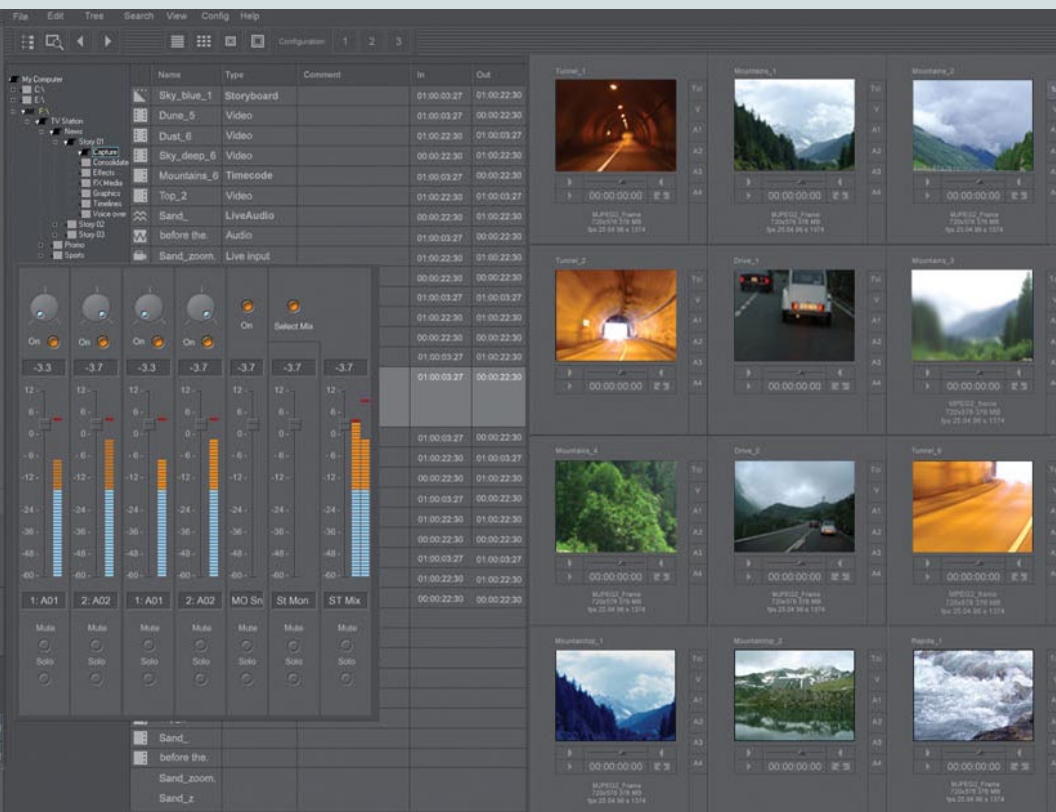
File Edit Tree Search View Config Help

Configuration 1 2 3

My Computer
C:\
E:\
TV Station
News
Story 01
Capture
Consolidate
Effects
FX Media
Graphics
Timelines
Voice over
Story 02
Story 03
Promo
Sports

| Name | Type | Comment | In | Out |
|---|---|---|---|---|
| Sky_blue_1 | Storyboard | | 01:00:03:27 | 01:00:22:30 |
| Dune_5 | Video | | 01:00:03:27 | 00:00:22:30 |
| Dust_6 | Video | | 01:00:22:30 | 01:00:03:27 |
| Sky_deep_6 | Video | | 00:00:22:30 | 01:00:22:30 |
| Mountains_6 | Timecode | | 01:00:03:27 | 00:00:22:30 |
| Top_2 | Video | | 01:00:22:30 | 01:00:03:27 |
| Sand_ | LiveAudio | | 00:00:22:30 | 01:00:22:30 |
| before the. | Audio | | 01:00:03:27 | 01:00:22:30 |
| Sand_zoom. | Live input | | 01:00:22:30 | 01:00:22:30 |
| | | | 00:00:22:30 | 01:00:22:30 |
| | | | 01:00:03:27 | 01:00:03:27 |
| | | | 01:00:22:30 | 01:00:22:30 |
| | | | 00:00:22:30 | 01:00:22:30 |
| | | | 01:00:03:27 | 01:00:22:30 |
| | | | 01:00:03:27 | 00:00:22:30 |
| | | | 01:00:03:27 | 00:00:22:30 |
| | | | 01:00:22:30 | 01:00:03:27 |
| | | | 00:00:22:30 | 01:00:22:30 |
| | | | 01:00:03:27 | 00:00:22:30 |
| | | | 01:00:22:30 | 01:00:22:30 |
| | | | 00:00:22:30 | 01:00:22:30 |
| | | | 01:00:03:27 | 01:00:03:27 |
| | | | 01:00:22:30 | 01:00:03:27 |
| | | | 00:00:22:30 | 01:00:22:30 |
| Sand_ | | | | |
| before the. | | | | |
| Sand_zoom. | | | | |
| Sand_z | | | | |

On On On On On Select Mix
-3.3 -3.7 -3.3 -3.7 -3.7 -3.7 -3.7
12 6 0 -6 -12 -24 -36 -48 -60
1: A01 2: A02 1: A01 2: A02 MO Sn St Mon ST Mix
Mute Solo Mute Solo Mute Solo Mute Solo Mute Solo Mute Solo Mute Solo

Tunnel_1 Mountains_1 Mountains_2
Tunnel_2 Drive_1 Mountains_3
Mountains_4 Drive_2 Tunnel_6
Mountaintop_1 Mountaintop_2 Rapids_1
TC V A1 A2 A3 A4
00:00:00:00
MJPEG2_Frame
720x576 378 MB
fps 25.04 96 x 1374